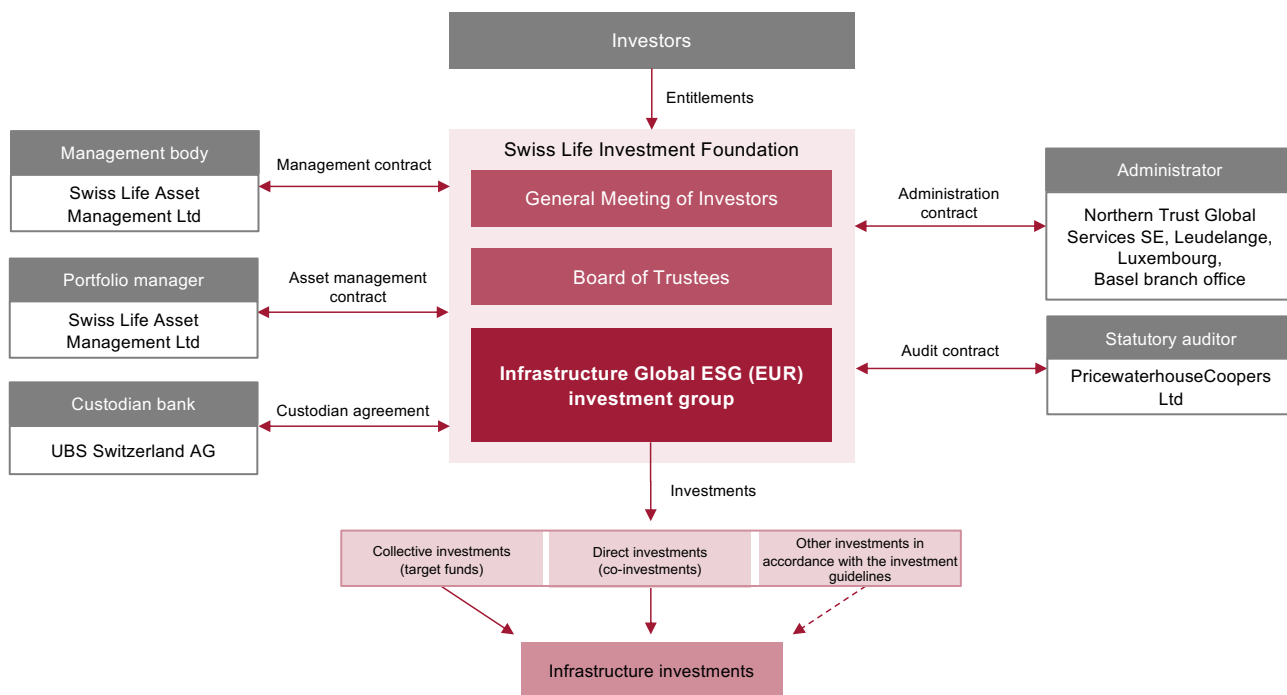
Investors

Entitlements

Management body

Swiss Life Asset Management Ltd

Management contract

Swiss Life Investment Foundation

General Meeting of Investors

Board of Trustees

Infrastructure Global ESG (EUR) investment group

Administration contract

Administrator

Northern Trust Global Services SE, Leudelange, Luxembourg, Basel branch office

Portfolio manager

Swiss Life Asset Management Ltd

Asset management contract

Audit contract

Statutory auditor

PricewaterhouseCoopers Ltd

Custodian bank

UBS Switzerland AG

Custodian agreement

Investments

Collective investments (target funds)

Direct investments (co-investments)

Other investments in accordance with the investment guidelines

Infrastructure investments